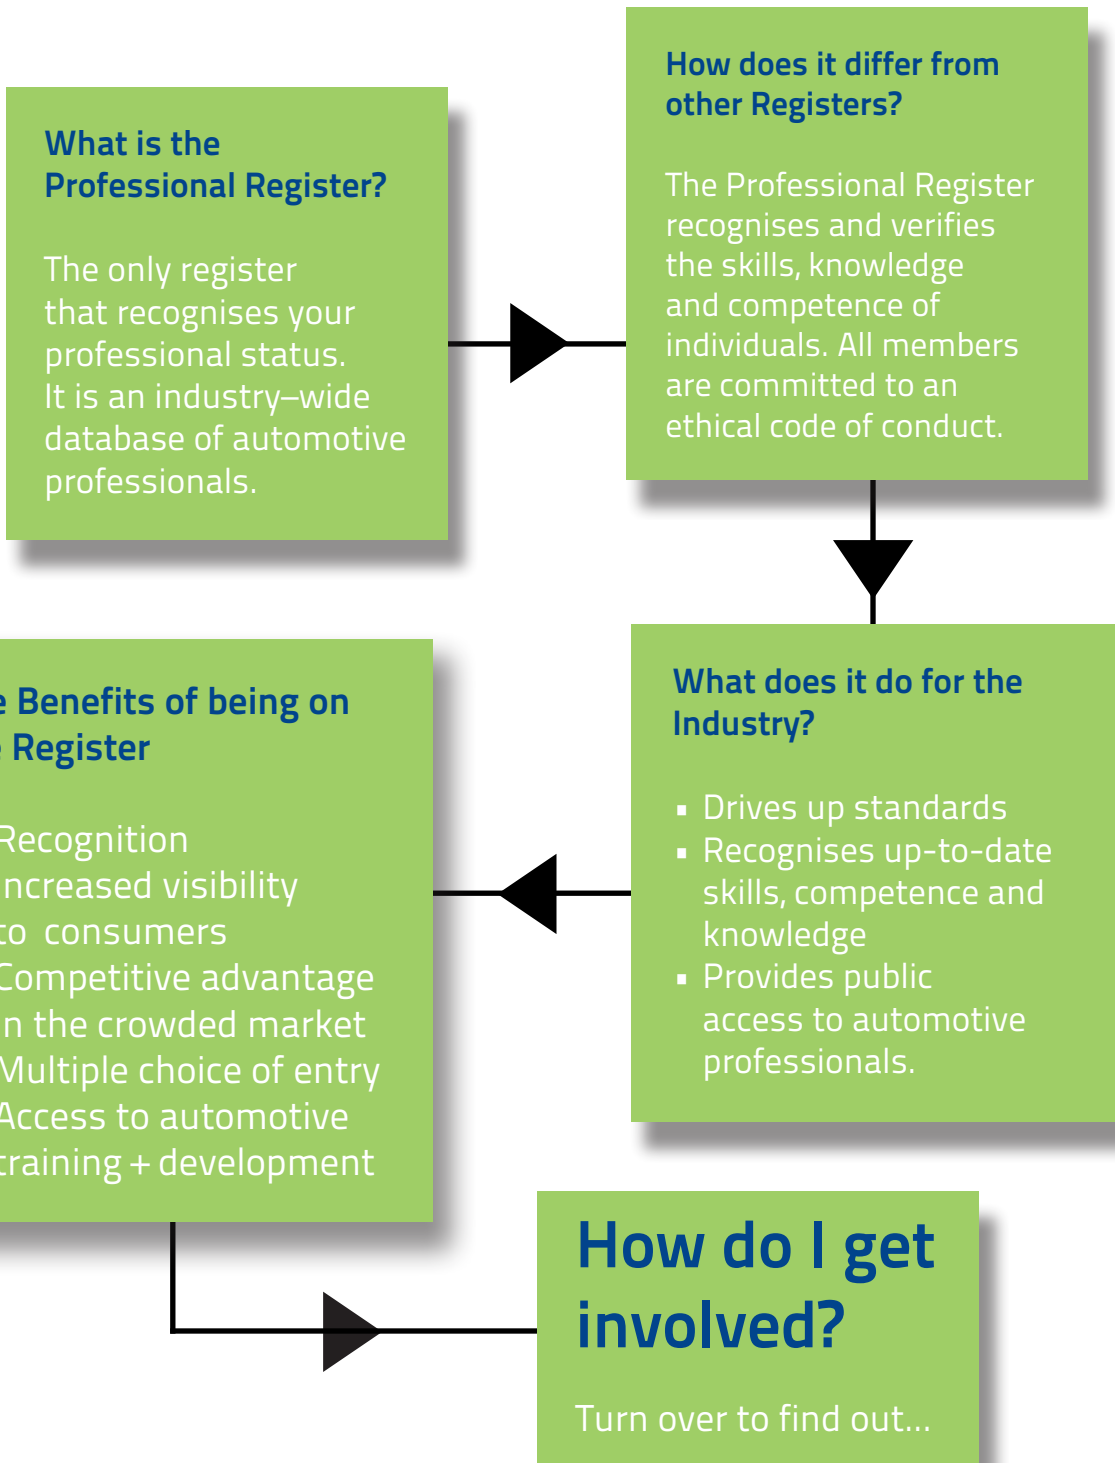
What is the Professional Register?

The only register that recognises your professional status. It is an industry–wide database of automotive professionals.

How does it differ from other Registers?

The Professional Register recognises and verifies the skills, knowledge and competence of individuals. All members are committed to an ethical code of conduct.

What does it do for the Industry?

- Drives up standards
- Recognises up-to-date skills, competence and knowledge
- Provides public access to automotive professionals.

e Benefits of being on e Register

Recognition
ncreased visibility to consumers
Competitive advantage n the crowded market
Multiple choice of entry
Access to automotive raining + development

How do I get involved?

Turn over to find out...